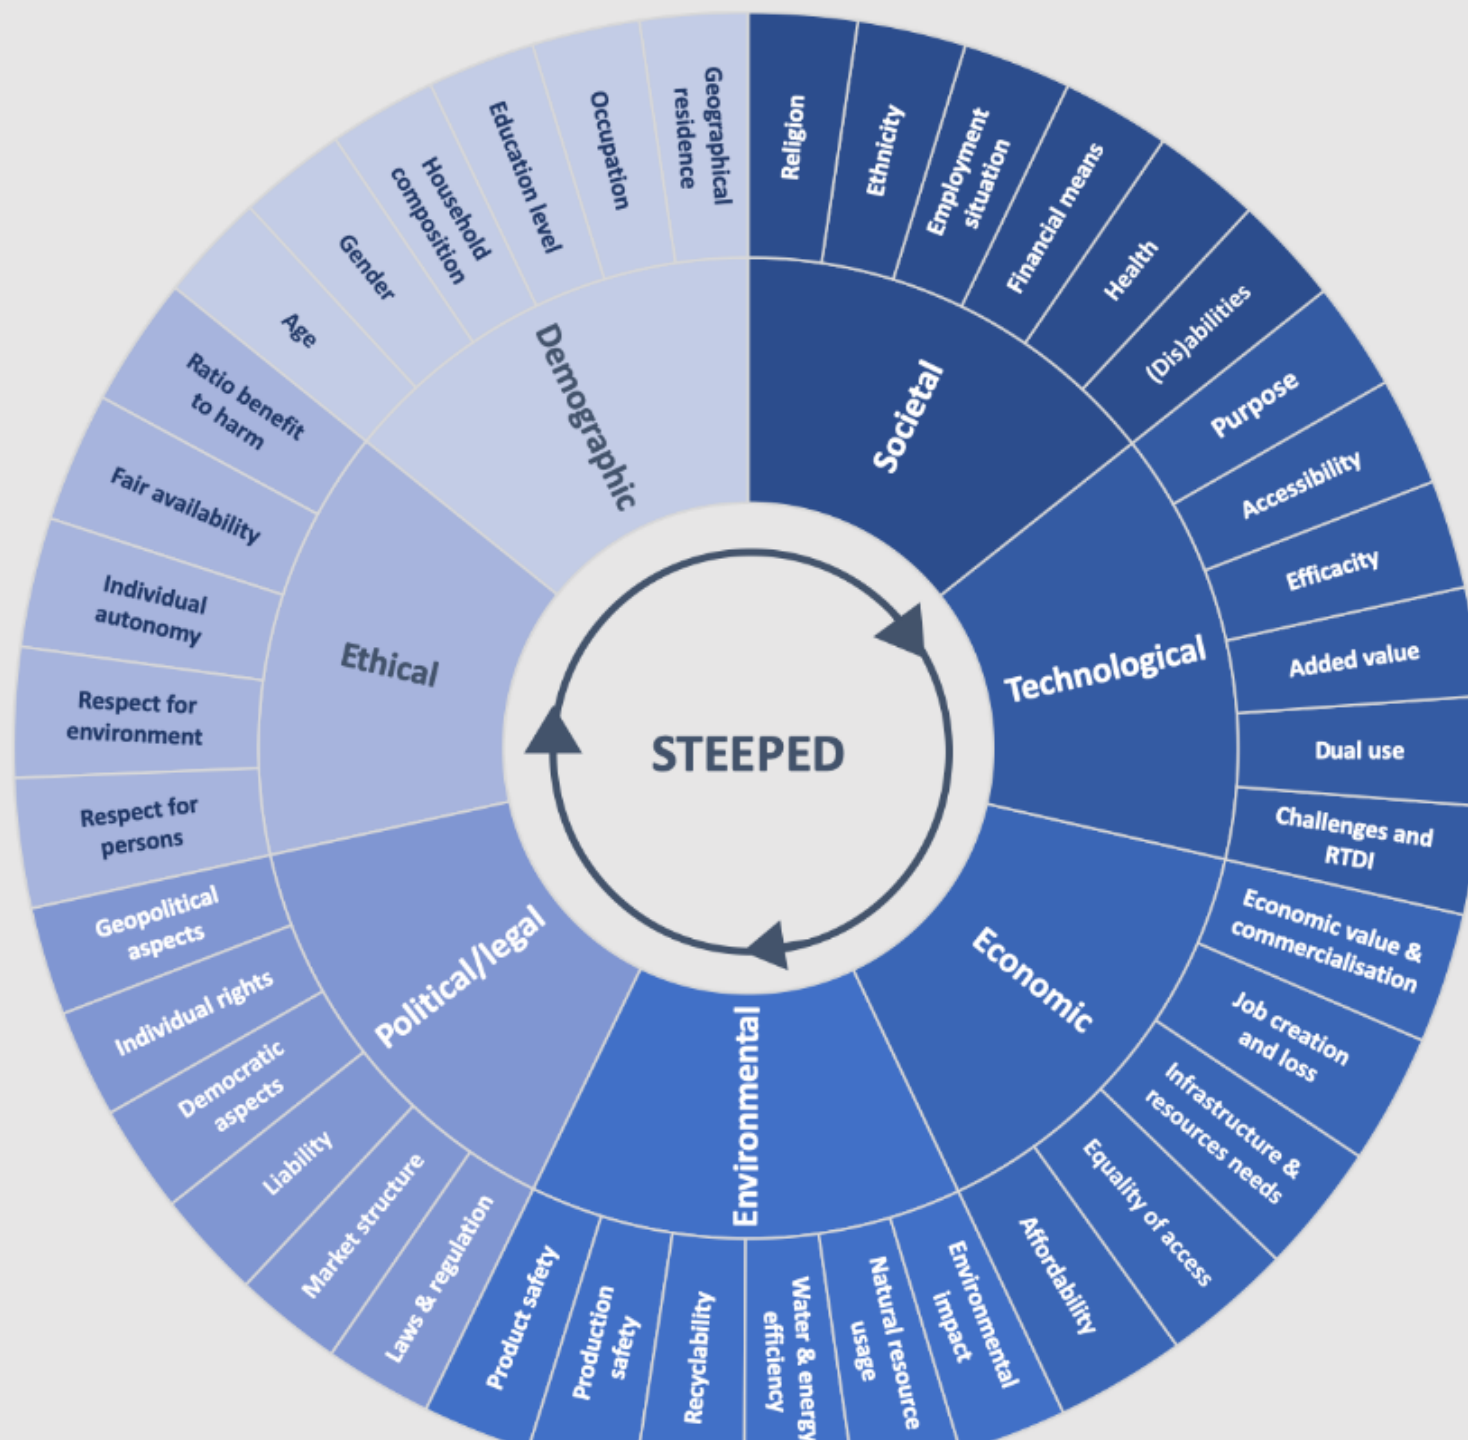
STEEPED

Societal
Religion
Ethnicity
Employment situation
Financial means
Health
(Dis)abilities

Technological
Purpose
Accessibility
Efficacity
Added value
Dual use
Challenges and RTDI

Economic
Economic value & commercialisation
Job creation and loss
Infrastructure & resources needs
Equality of access
Affordability

Environmental
Environmental impact
Natural resource usage
Water & energy efficiency
Recyclability
Production safety
Product safety

Political/legal
Laws & regulation
Market structure
Liability
Democratic aspects
Individual rights
Geopolitical aspects

Ethical
Respect for persons
Respect for environment
Individual autonomy
Fair availability
Ratio benefit to harm

Demographic
Age
Gender
Household composition
Education level
Occupation
Geographical residence